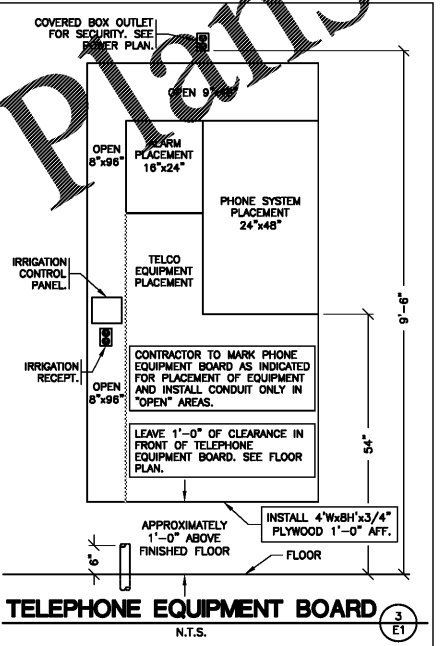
Plans

COVERED BOX OUTLET FOR SECURITY. SEE POWER PLAN.

OPEN 9"x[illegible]"

OPEN 8"x96"

ALARM PLACEMENT 16"x24"

PHONE SYSTEM PLACEMENT 24"x48"

IRRIGATION CONTROL PANEL.

TELCO EQUIPMENT PLACEMENT

IRRIGATION RECEPT.

OPEN 8"x96"

CONTRACTOR TO MARK PHONE EQUIPMENT BOARD AS INDICATED FOR PLACEMENT OF EQUIPMENT AND INSTALL CONDUIT ONLY IN "OPEN" AREAS.

LEAVE 1'-0" OF CLEARANCE IN FRONT OF TELEPHONE EQUIPMENT BOARD. SEE FLOOR PLAN.

9'-6"

54"

INSTALL 4'Wx8H'x3/4" PLYWOOD 1'-0" AFF.

APPROXIMATELY 1'-0" ABOVE FINISHED FLOOR

6"

FLOOR

TELEPHONE EQUIPMENT BOARD

3
E1

N.T.S.